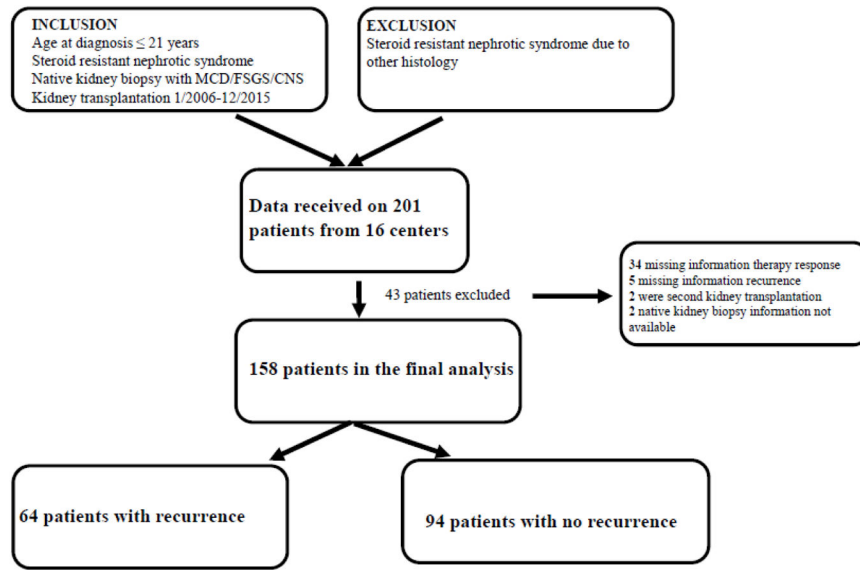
INCLUSION
Age at diagnosis $\leq$ 21 years
Steroid resistant nephrotic syndrome
Native kidney biopsy with MCD/FSGS/CNS
Kidney transplantation 1/2006-12/2015

EXCLUSION
Steroid resistant nephrotic syndrome due to other histology

Data received on 201 patients from 16 centers

43 patients excluded

34 missing information therapy response
5 missing information recurrence
2 were second kidney transplantation
2 native kidney biopsy information not available

158 patients in the final analysis

64 patients with recurrence

94 patients with no recurrence